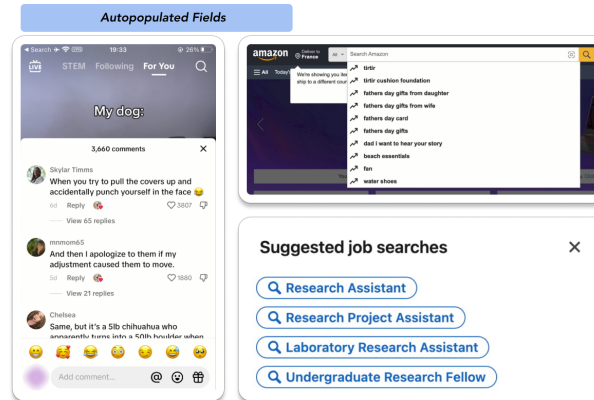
Autopopulated Fields

Search 19:33 26%

LIVE STEM Following For You

My dog:

3,660 comments

Skylar Timms
When you try to pull the covers up and accidentally punch yourself in the face 😂
6d Reply 3607
View 65 replies

mnmom65
And then I apologize to them if my adjustment caused them to move.
5d Reply 1880
View 21 replies

Chelsea
Same, but it's a 5lb chihuahua who apparently turns into a 50lb boulder when

Add comment... @

amazon Deliver to France All Search Amazon
All Today's
We're showing you ite ship to a different cou
tirtir
tirtir cushion foundation
fathers day gifts from daughter
fathers day gifts from wife
fathers day card
fathers day gifts
dad i want to hear your story
beach essentials
fan
water shoes

Suggested job searches
Research Assistant
Research Project Assistant
Laboratory Research Assistant
Undergraduate Research Fellow